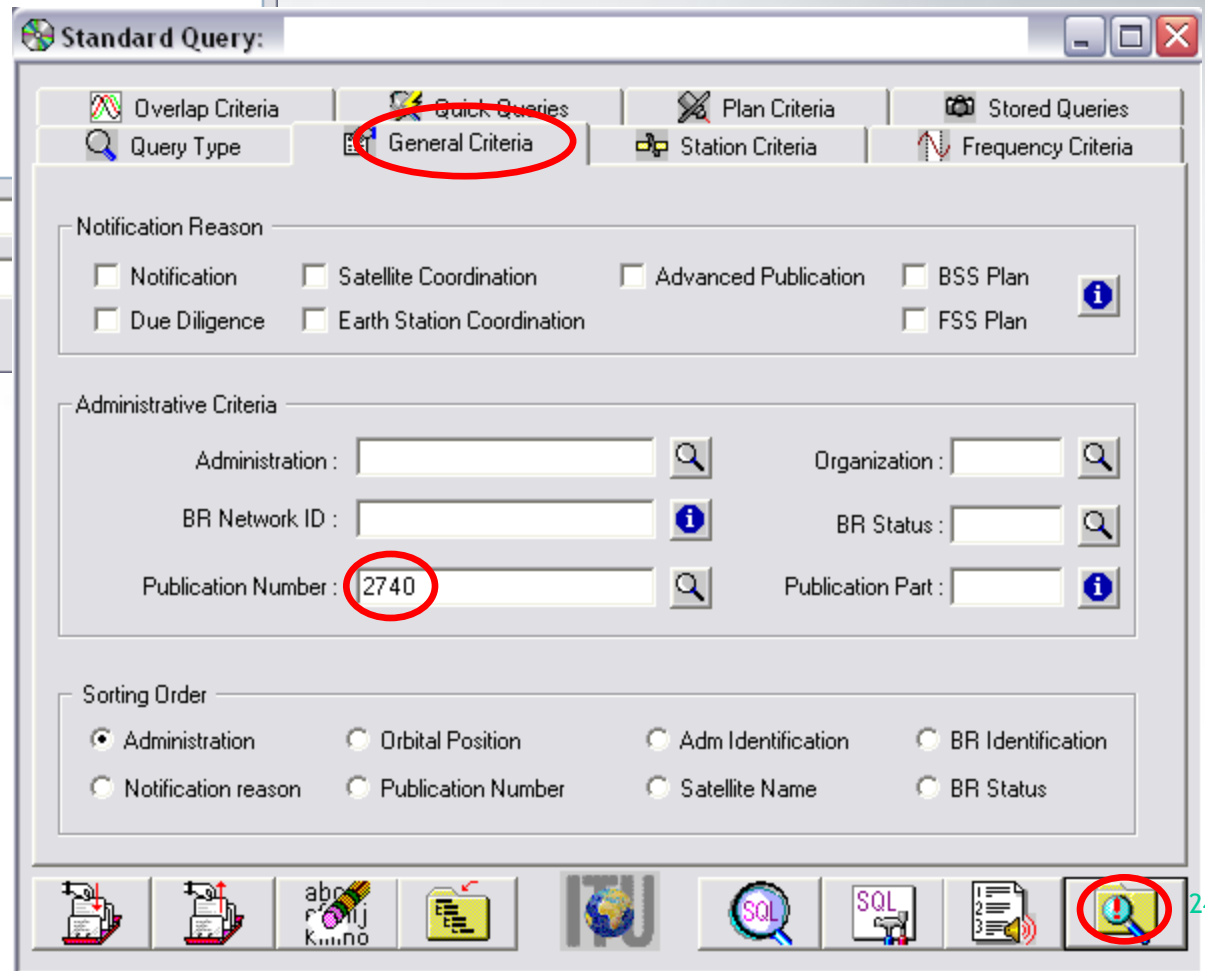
Standard Query:

Overlap Criteria
Quick Queries
Plan Criteria
Stored Queries
Query Type
General Criteria
Station Criteria
Frequency Criteria

Notification Reason
Notification
Satellite Coordination
Advanced Publication
BSS Plan
Due Diligence
Earth Station Coordination
FSS Plan

Administrative Criteria
Administration :
Organization :
BR Network ID :
BR Status :
Publication Number : 2740
Publication Part :

Sorting Order
Administration
Orbital Position
Adm Identification
BR Identification
Notification reason
Publication Number
Satellite Name
BR Status

abc
fghij
klmno
ITU
SQL
SQL
1
2
3
2